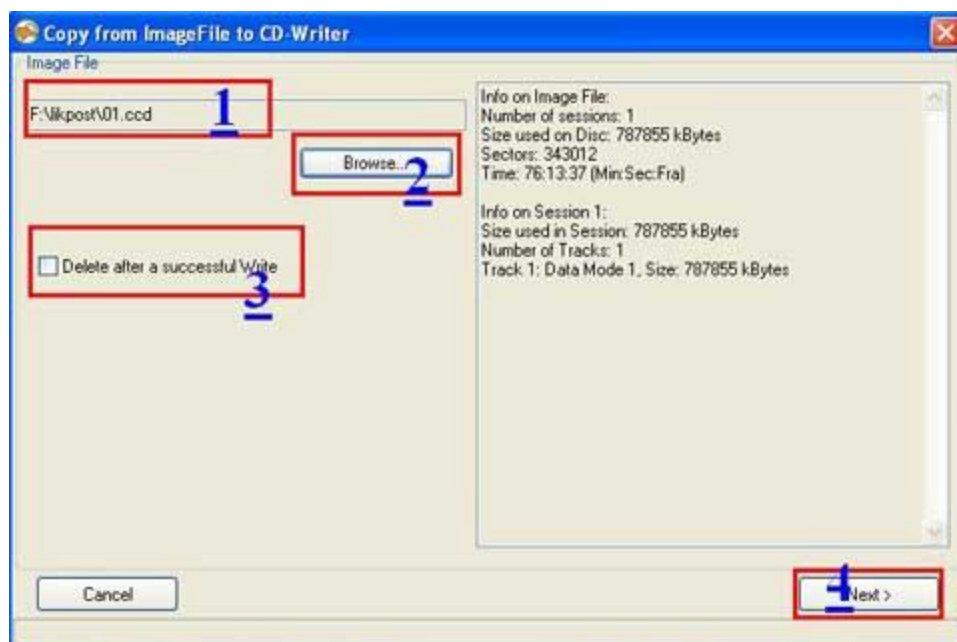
Copy from ImageFile to CD-Writer

Image File

F:\likpost\01.ccd

1

Browse...

2

Delete after a successful Write

3

Info on Image File:
Number of sessions: 1
Size used on Disc: 787855 kBytes
Sectors: 343012
Time: 76:13:37 (Min:Sec:Fra)

Info on Session 1:
Size used in Session: 787855 kBytes
Number of Tracks: 1
Track 1: Data Mode 1, Size: 787855 kBytes

Cancel

4

Next >